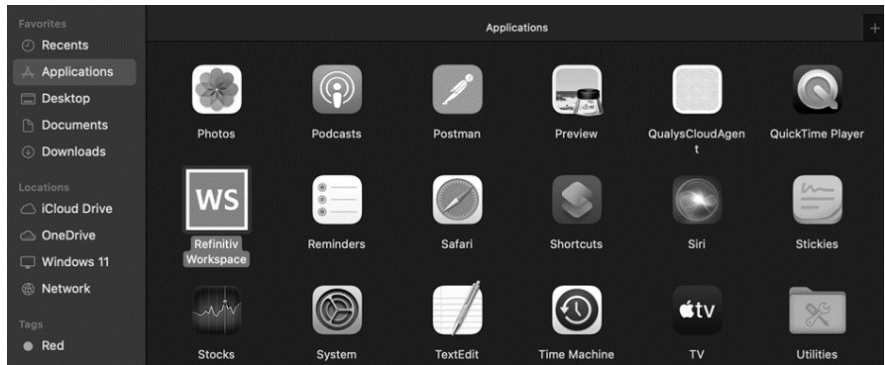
Favorites
Recents
Applications
Desktop
Documents
Downloads

Locations
iCloud Drive
OneDrive
Windows 11
Network

Tags
Red

Applications

Photos
Podcasts
Postman
Preview
QualysCloudAgent
QuickTime Player

WS
Refinitiv Workspace
Reminders
Safari
Shortcuts
Siri
Stickies

Stocks
System
TextEdit
Time Machine
tv
TV
Utilities